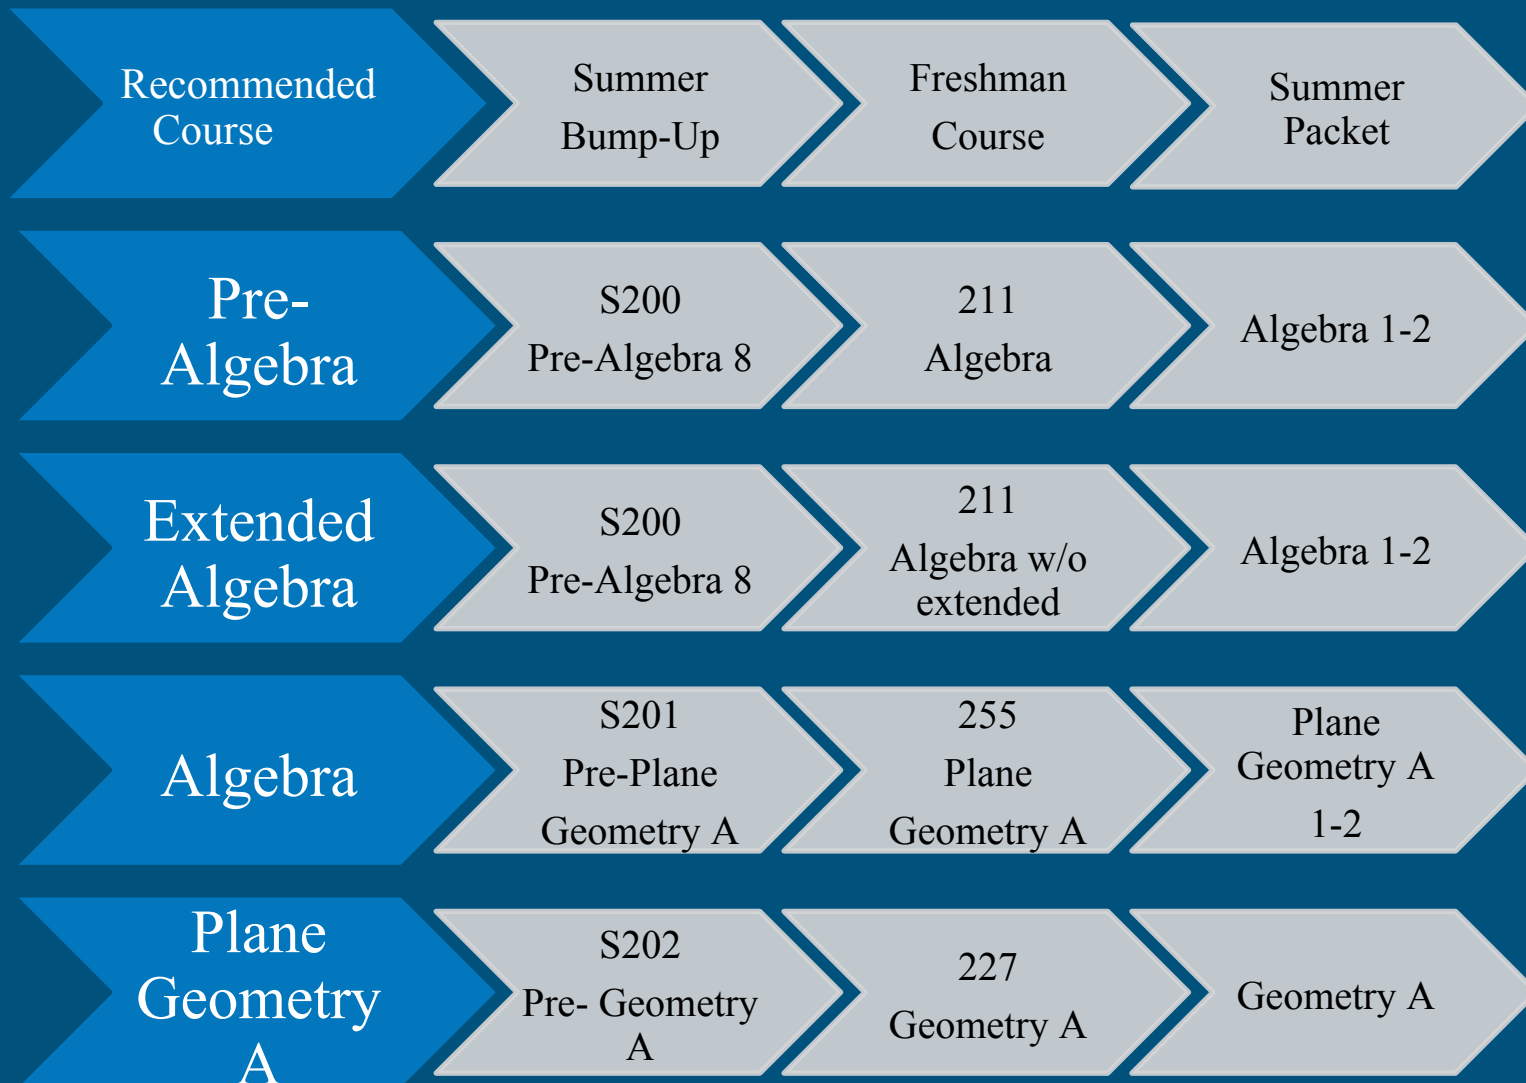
| Recommended Course | Summer Bump-Up | Freshman Course | Summer Packet |
|---|---|---|---|
| Pre-Algebra | S200 Pre-Algebra 8 | 211 Algebra | Algebra 1-2 |
| Extended Algebra | S200 Pre-Algebra 8 | 211 Algebra w/o extended | Algebra 1-2 |
| Algebra | S201 Pre-Plane Geometry A | 255 Plane Geometry A | Plane Geometry A 1-2 |
| Plane Geometry A | S202 Pre- Geometry A | 227 Geometry A | Geometry A |